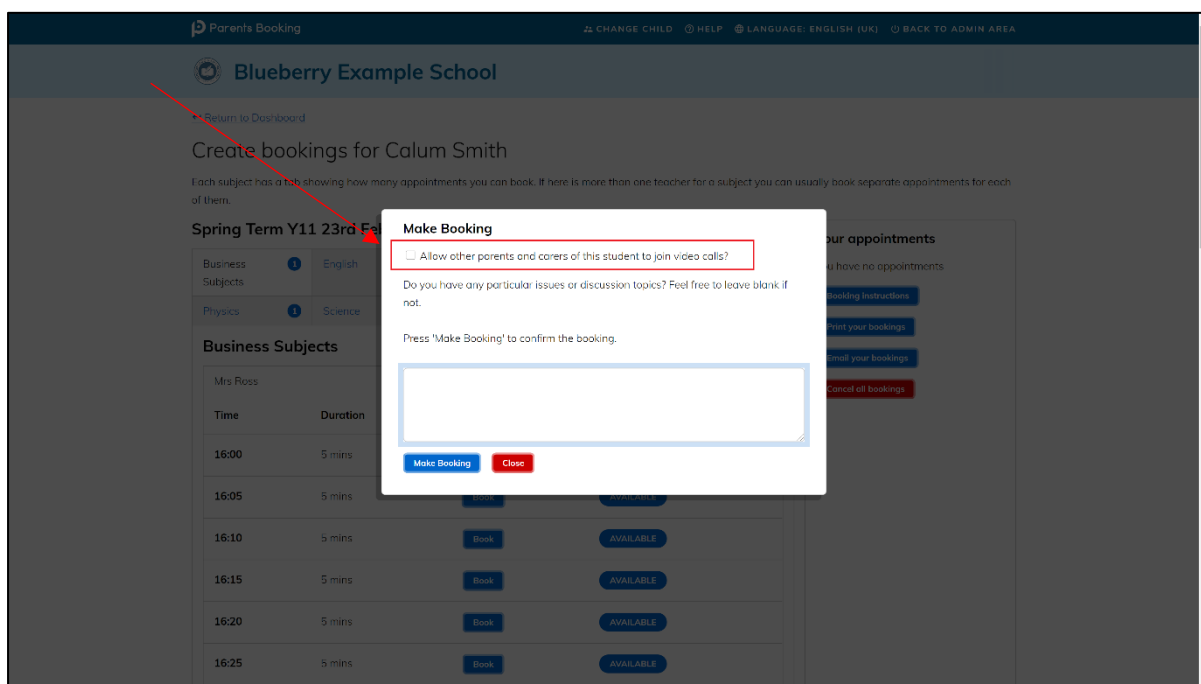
Parents Booking

CHANGE CHILD HELP LANGUAGE: ENGLISH (UK) BACK TO ADMIN AREA

Blueberry Example School

← Return to Dashboard

Create bookings for Calum Smith

Each subject has a tab showing how many appointments you can book. If here is more than one teacher for a subject you can usually book separate appointments for each of them.

Spring Term Y11 23rd Fe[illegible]

Business Subjects
English
Physics
Science

Business Subjects

Mrs Ross

| Time | Duration | | |
|---|---|---|---|
| 16:00 | 5 mins | | |
| 16:05 | 5 mins | Book | AVAILABLE |
| 16:10 | 5 mins | Book | AVAILABLE |
| 16:15 | 5 mins | Book | AVAILABLE |
| 16:20 | 5 mins | Book | AVAILABLE |
| 16:25 | 5 mins | Book | AVAILABLE |

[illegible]our appointments

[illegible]u have no appointments

Booking instructions

Print your bookings

Email your bookings

Cancel all bookings

Make Booking

Allow other parents and carers of this student to join video calls?

Do you have any particular issues or discussion topics? Feel free to leave blank if not.

Press 'Make Booking' to confirm the booking.

Make Booking
Close